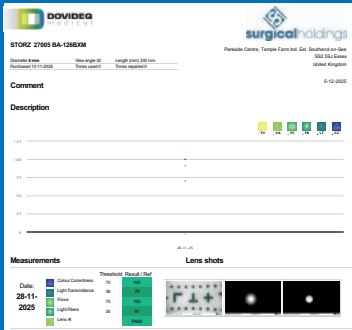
DOVIDEQ medical

surgical holdings

STORZ 27005 BA-126BXM

Diameter 4 mm | View angle 30 | Length (mm) 300 mm
Purchased 13-11-2025 | Times used 0 | Times repaired 0

Parkside Centre, Temple Farm Ind. Est. Southend-on-Sea
SS2 5SJ Essex
United Kingdom

5-12-2025

Comment

Description

125
100
75
50
25
0

28-11-25

Measurements

Date:
28-11-2025

| | Threshold | Result / Ref |
|---|---|---|
| Colour Correctness | 70 | 100 |
| Light Transmittance | 35 | 70 |
| Focus | 70 | 100 |
| Light Fibers | 70 | 81 |
| Lens AI | | PASS |

Lens shots